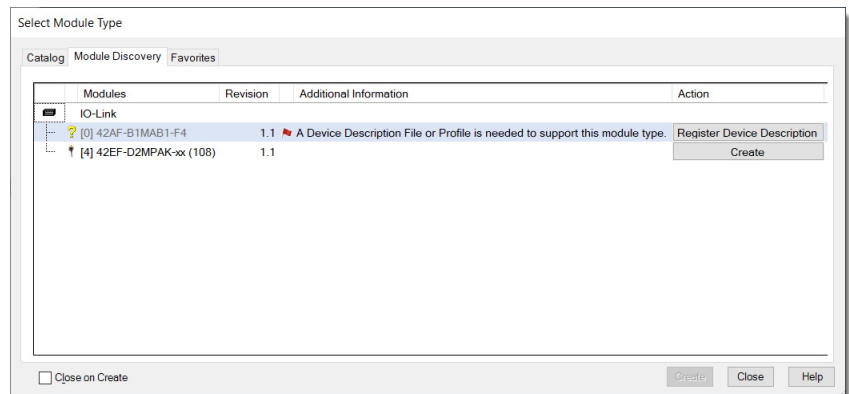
Select Module Type

Catalog | Module Discovery | Favorites

| Modules | Revision | Additional Information | Action |
|---|---|---|---|
| IO-Link | | | |
| ? [0] 42AF-B1MAB1-F4 | 1.1 | A Device Description File or Profile is needed to support this module type. | Register Device Description |
| [4] 42EF-D2MPAK-xx (108) | 1.1 | | Create |

Close on Create

Create | Close | Help